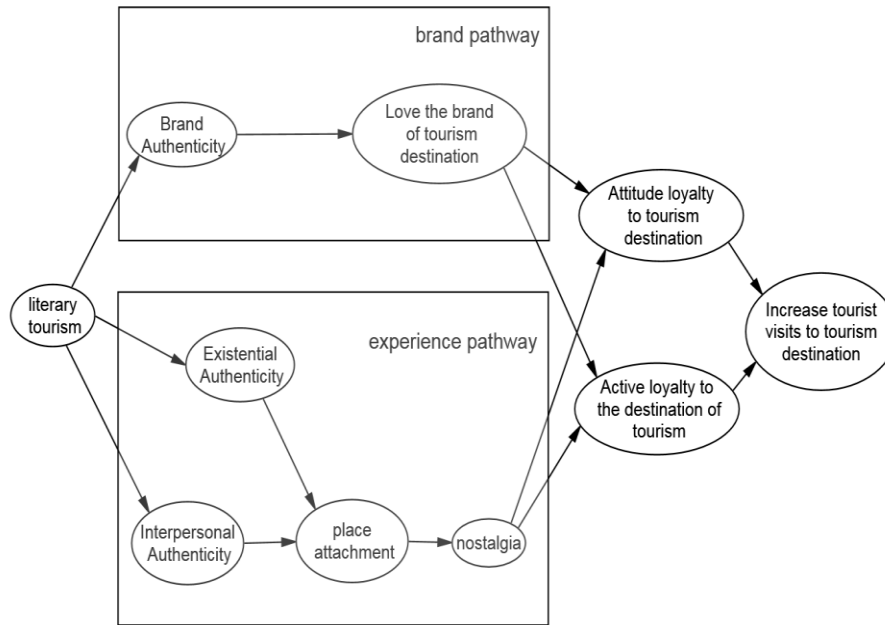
brand pathway

Brand Authenticity

Love the brand of tourism destination

Attitude loyalty to tourism destination

literary tourism

experience pathway

Existential Authenticity

Increase tourist visits to tourism destination

Active loyalty to the destination of tourism

Interpersonal Authenticity

place attachment

nostalgia